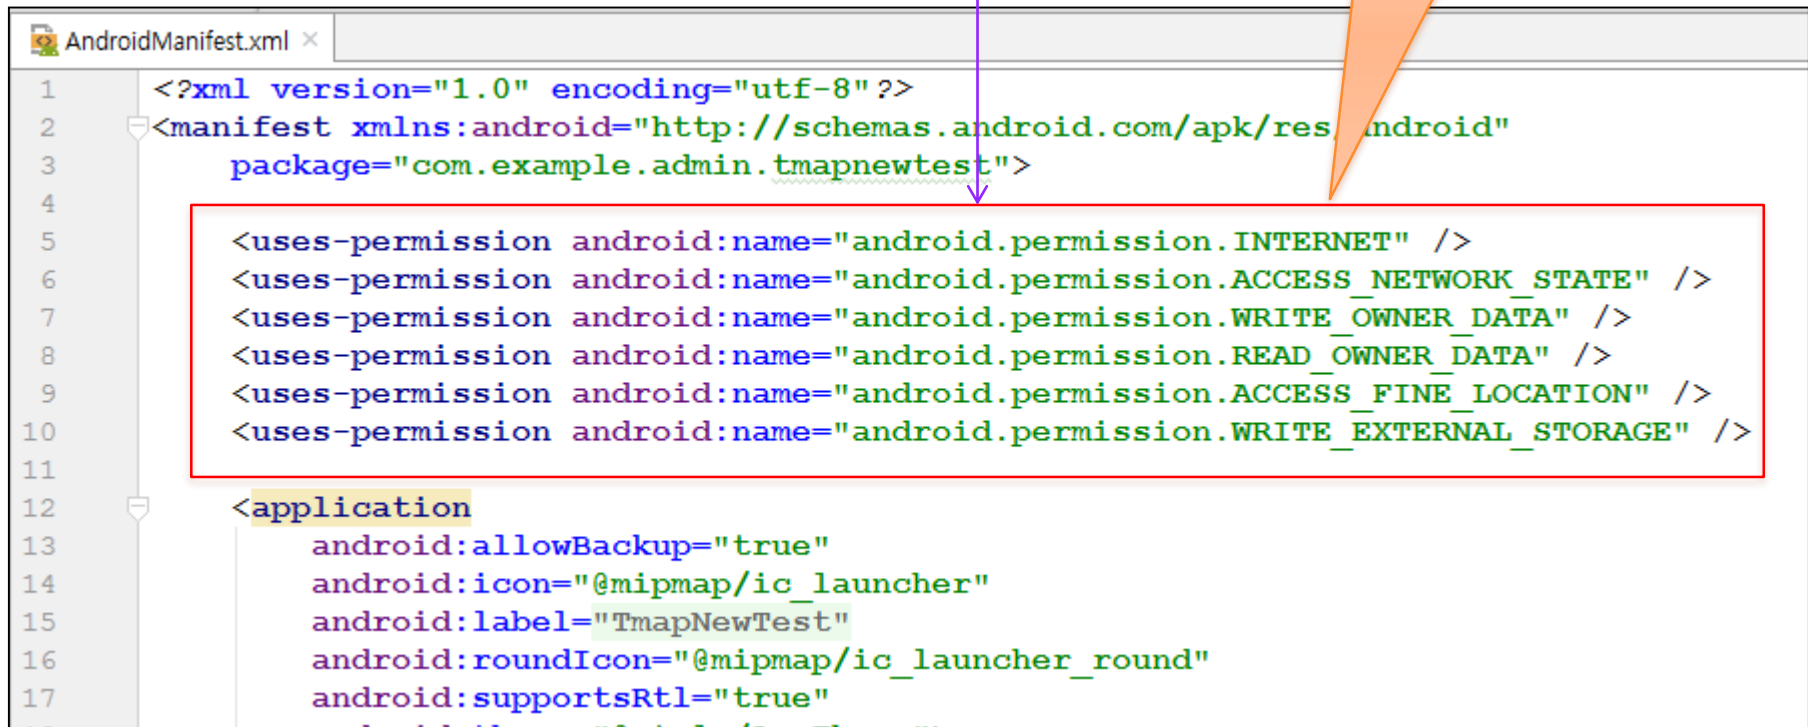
AndroidManifest.xml ×

1 <?xml version="1.0" encoding="utf-8"?>
2 <manifest xmlns:android="http://schemas.android.com/apk/res/android"
3 package="com.example.admin.tmapnewtest">
4
5 <uses-permission android:name="android.permission.INTERNET" />
6 <uses-permission android:name="android.permission.ACCESS_NETWORK_STATE" />
7 <uses-permission android:name="android.permission.WRITE_OWNER_DATA" />
8 <uses-permission android:name="android.permission.READ_OWNER_DATA" />
9 <uses-permission android:name="android.permission.ACCESS_FINE_LOCATION" />
10 <uses-permission android:name="android.permission.WRITE_EXTERNAL_STORAGE" />
11
12 <application
13 android:allowBackup="true"
14 android:icon="@mipmap/ic_launcher"
15 android:label="TmapNewTest"
16 android:roundIcon="@mipmap/ic_launcher_round"
17 android:supportsRtl="true"